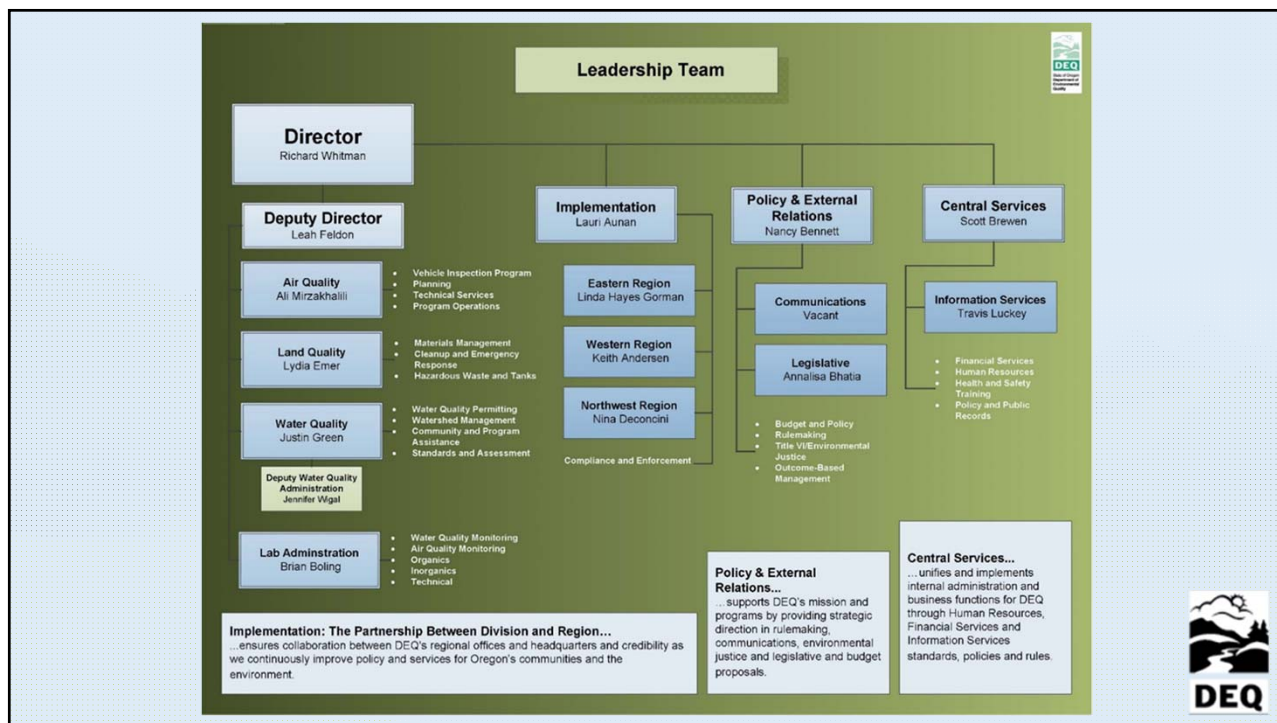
Leadership Team

DEQ State of Oregon Department of Environmental Quality

Director
Richard Whitman

Deputy Director
Leah Feldon

Implementation
Lauri Aunan

Policy & External Relations
Nancy Bennett

Central Services
Scott Brewen

Air Quality
Ali Mirzakhalili

- Vehicle Inspection Program
- Planning
- Technical Services
- Program Operations

Land Quality
Lydia Emer

- Materials Management
- Cleanup and Emergency Response
- Hazardous Waste and Tanks

Water Quality
Justin Green

- Water Quality Permitting
- Watershed Management
- Community and Program Assistance
- Standards and Assessment

Deputy Water Quality Administration
Jennifer Wigal

Lab Adminstration
Brian Boling

- Water Quality Monitoring
- Air Quality Monitoring
- Organics
- Inorganics
- Technical

Eastern Region
Linda Hayes Gorman

Western Region
Keith Andersen

Northwest Region
Nina Deconcini

Compliance and Enforcement

Communications
Vacant

Legislative
Annalisa Bhatia

- Budget and Policy
- Rulemaking
- Title VI/Environmental Justice
- Outcome-Based Management

Information Services
Travis Luckey

- Financial Services
- Human Resources
- Health and Safety Training
- Policy and Public Records

Implementation: The Partnership Between Division and Region…
…ensures collaboration between DEQ's regional offices and headquarters and credibility as we continuously improve policy and services for Oregon's communities and the environment.

Policy & External Relations…
…supports DEQ's mission and programs by providing strategic direction in rulemaking, communications, environmental justice and legislative and budget proposals.

Central Services…
…unifies and implements internal administration and business functions for DEQ through Human Resources, Financial Services and Information Services standards, policies and rules.

DEQ